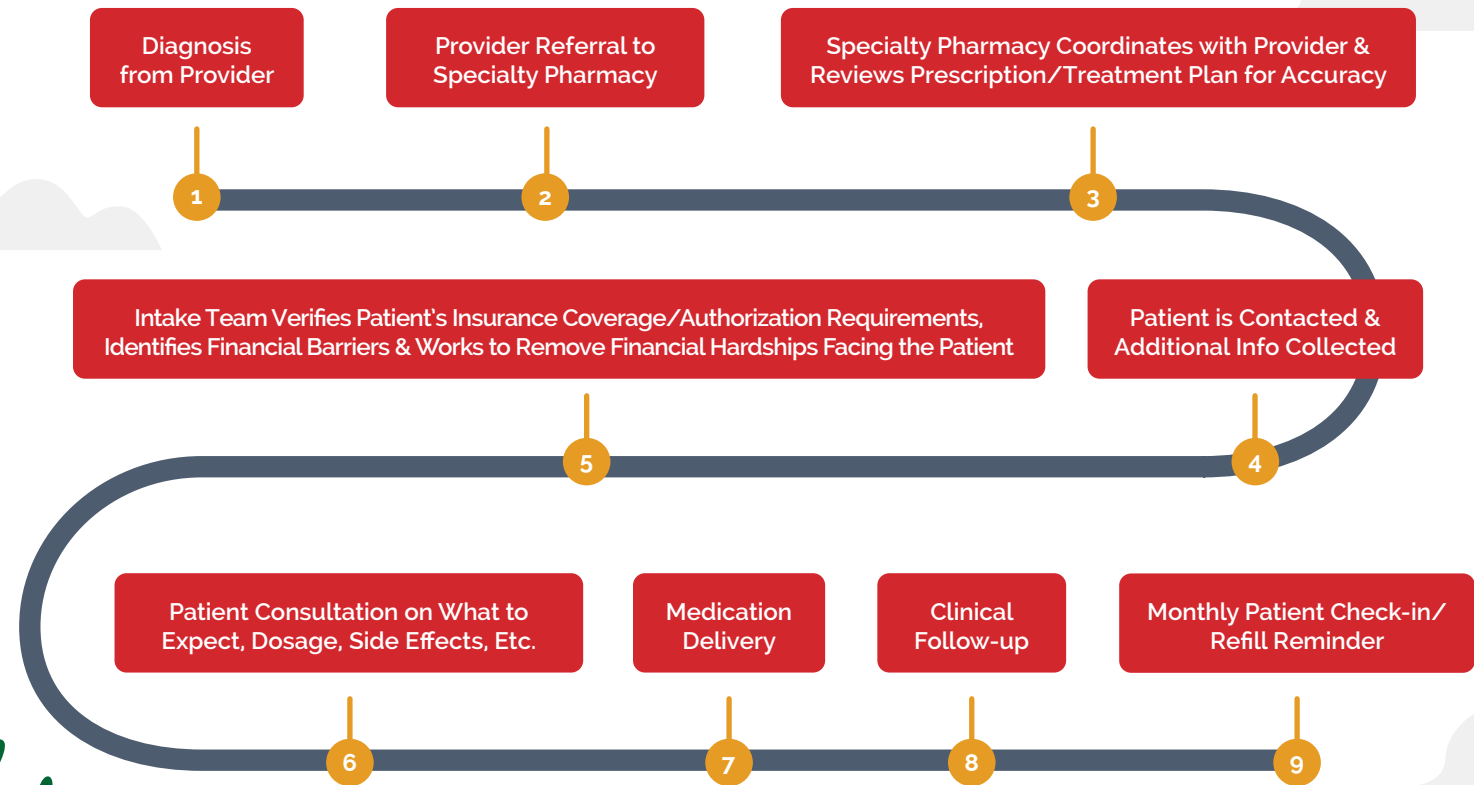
Diagnosis from Provider

1

Provider Referral to Specialty Pharmacy

2

Specialty Pharmacy Coordinates with Provider & Reviews Prescription/Treatment Plan for Accuracy

3

Patient is Contacted & Additional Info Collected

4

Intake Team Verifies Patient's Insurance Coverage/Authorization Requirements, Identifies Financial Barriers & Works to Remove Financial Hardships Facing the Patient

5

Patient Consultation on What to Expect, Dosage, Side Effects, Etc.

6

Medication Delivery

7

Clinical Follow-up

8

Monthly Patient Check-in/ Refill Reminder

9